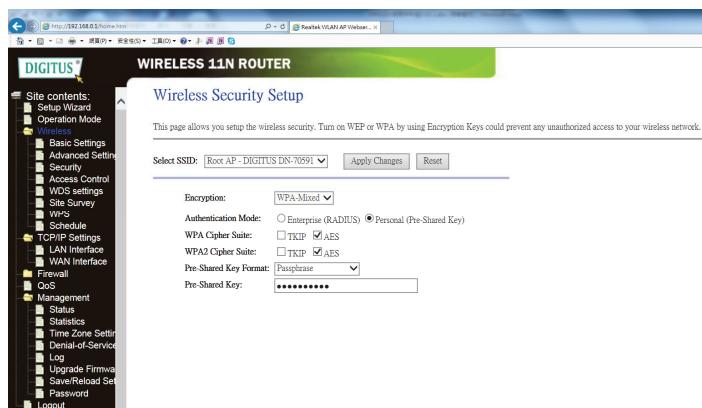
http://192.168.0.1/home.htm

Realtek WLAN AP Webser... ×

網頁(P) ▾ 安全性(S) ▾ 工具(O) ▾

DIGITUS

WIRELESS 11N ROUTER

Site contents:
Setup Wizard
Operation Mode
Wireless
Basic Settings
Advanced Settin
Security
Access Control
WDS settings
Site Survey
WPS
Schedule
TCP/IP Settings
LAN Interface
WAN Interface
Firewall
QoS
Management
Status
Statistics
Time Zone Settin
Denial-of-Service
Log
Upgrade Firmwa
Save/Reload Set
Password
Logout

Wireless Security Setup

This page allows you setup the wireless security. Turn on WEP or WPA by using Encryption Keys could prevent any unauthorized access to your wireless network.

Select SSID: Root AP - DIGITUS DN-70591 Apply Changes Reset

Encryption: WPA-Mixed

Authentication Mode: Enterprise (RADIUS) Personal (Pre-Shared Key)

WPA Cipher Suite: TKIP AES

WPA2 Cipher Suite: TKIP AES

Pre-Shared Key Format: Passphrase

Pre-Shared Key: ●●●●●●●●●●